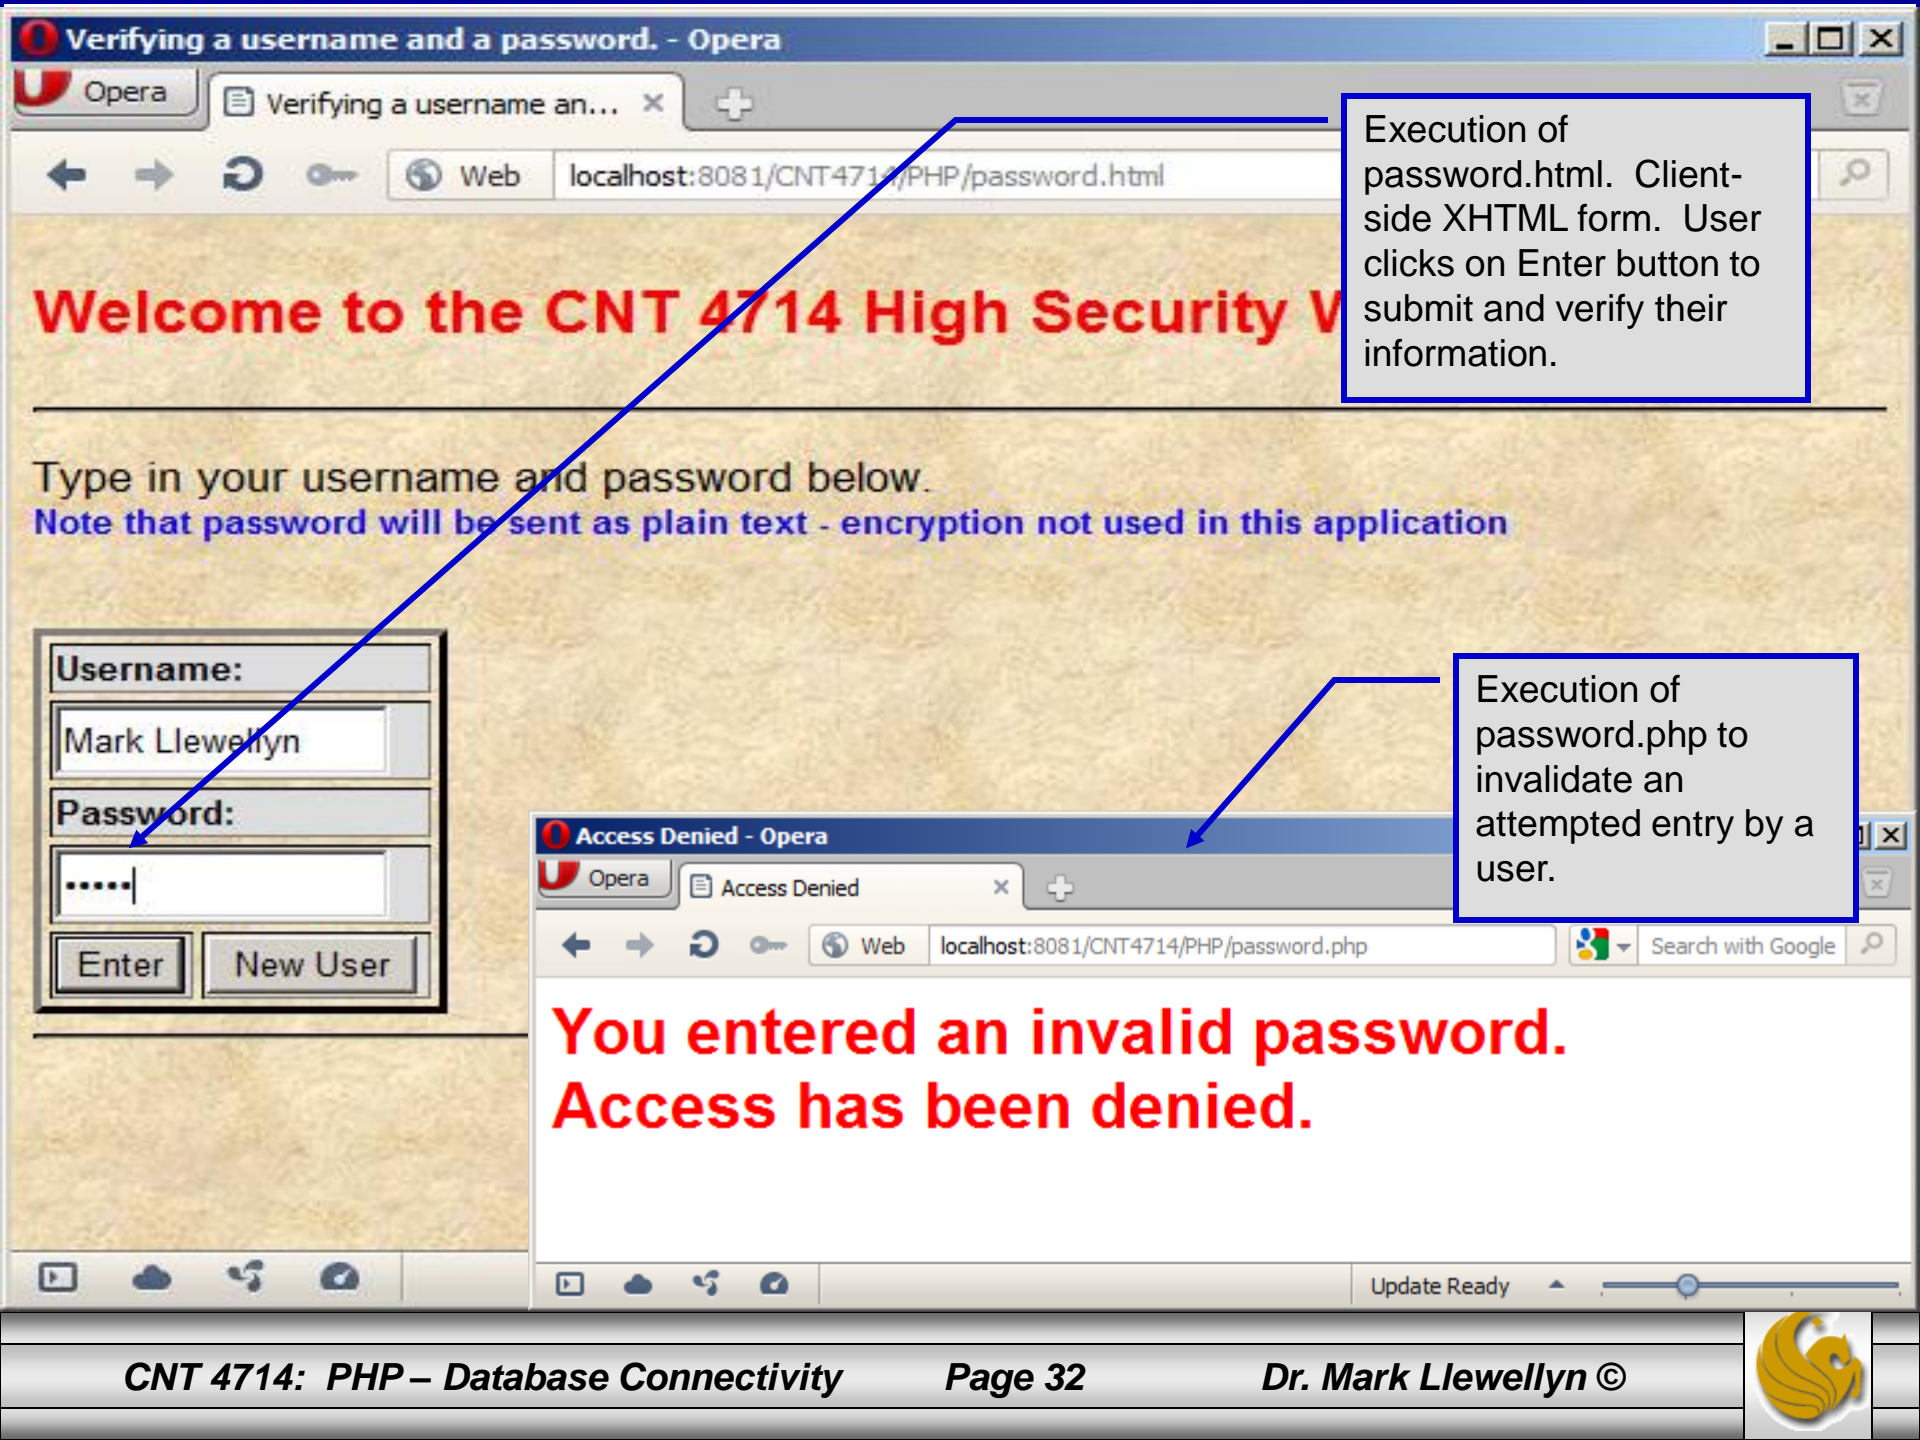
Verifying a username and a password. - Opera

Opera

Verifying a username an...

Web

localhost:8081/CNT4714/PHP/password.html

Execution of password.html. Client-side XHTML form. User clicks on Enter button to submit and verify their information.

Welcome to the CNT 4714 High Security W

Type in your username and password below.

Note that password will be sent as plain text - encryption not used in this application

Username:

Mark Llewellyn

Password:

•••••

Enter

New User

Execution of password.php to invalidate an attempted entry by a user.

Access Denied - Opera

Opera

Access Denied

Web

localhost:8081/CNT4714/PHP/password.php

Search with Google

You entered an invalid password.

Access has been denied.

Update Ready

CNT 4714: PHP – Database Connectivity

Page 32

Dr. Mark Llewellyn ©